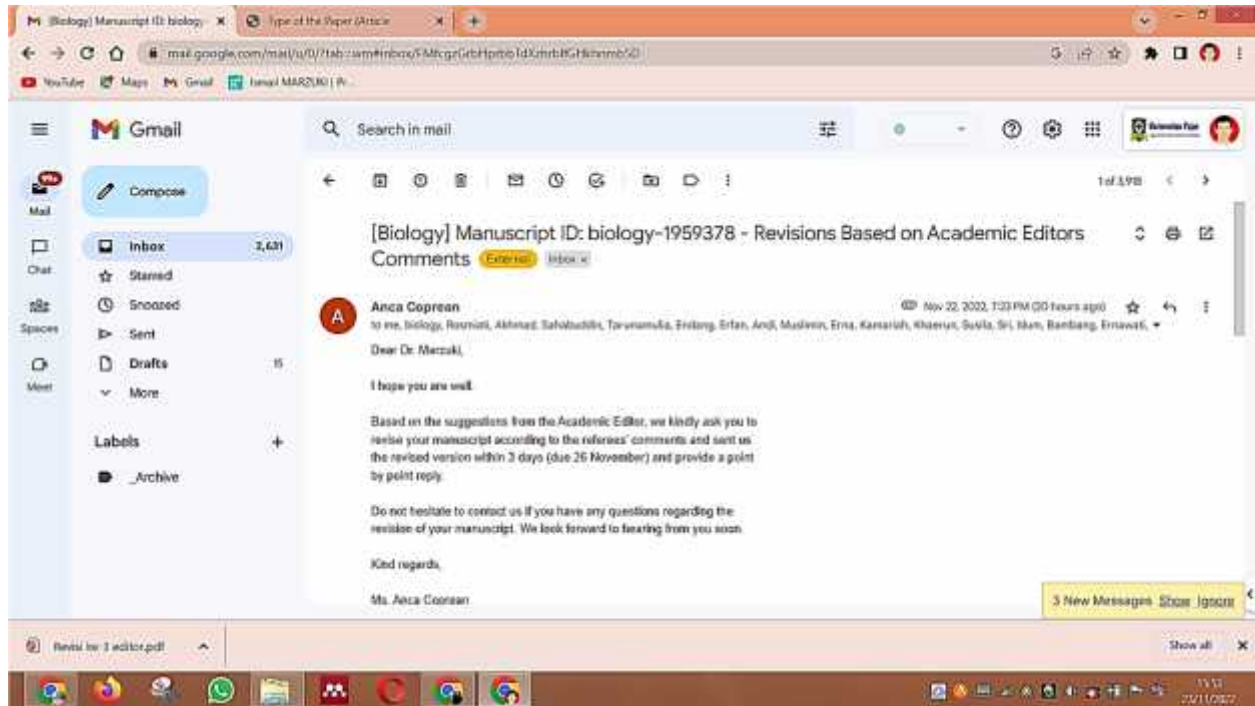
[Biology] Manuscript ID: biology × | Type of the Paper (Article ×

mail.google.com/mail/u/0/?tab=wm#inbox/FMfcgzGrbHpnbxTdXzhrbfGHbhmmbSD

YouTube | Maps | Gmail | Ismail MARZUKI | R...

Gmail

Search in mail

Mail | Chat | Spaces | Meet

Compose

Inbox 2,631
Starred
Snoozed
Sent
Drafts 15
More

Labels +
_Archive

1 of 3,918

[Biology] Manuscript ID: biology-1959378 - Revisions Based on Academic Editors Comments External Inbox ×

Anca Coprean
to me, biology, Rosmiati, Akhmad, Sahabuddin, Taruna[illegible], Endang, Erfan, Andi, Muslimin, Erna, Kamariah, Khaerun, Susila, Sri, Idum, Bambang, Ernawati,

Nov 22, 2022, 1:33 PM (20 hours ago)

Dear Dr. Marzuki,

I hope you are well.

Based on the suggestions from the Academic Editor, we kindly ask you to revise your manuscript according to the referees' comments and sent us the revised version within 3 days (due 26 November) and provide a point by point reply.

Do not hesitate to contact us if you have any questions regarding the revision of your manuscript. We look forward to hearing from you soon.

Kind regards,

Ms. Anca Coprean

3 New Messages Show Ignore

Revisi ke 1 editor.pdf

Show all

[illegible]
23/11/2022